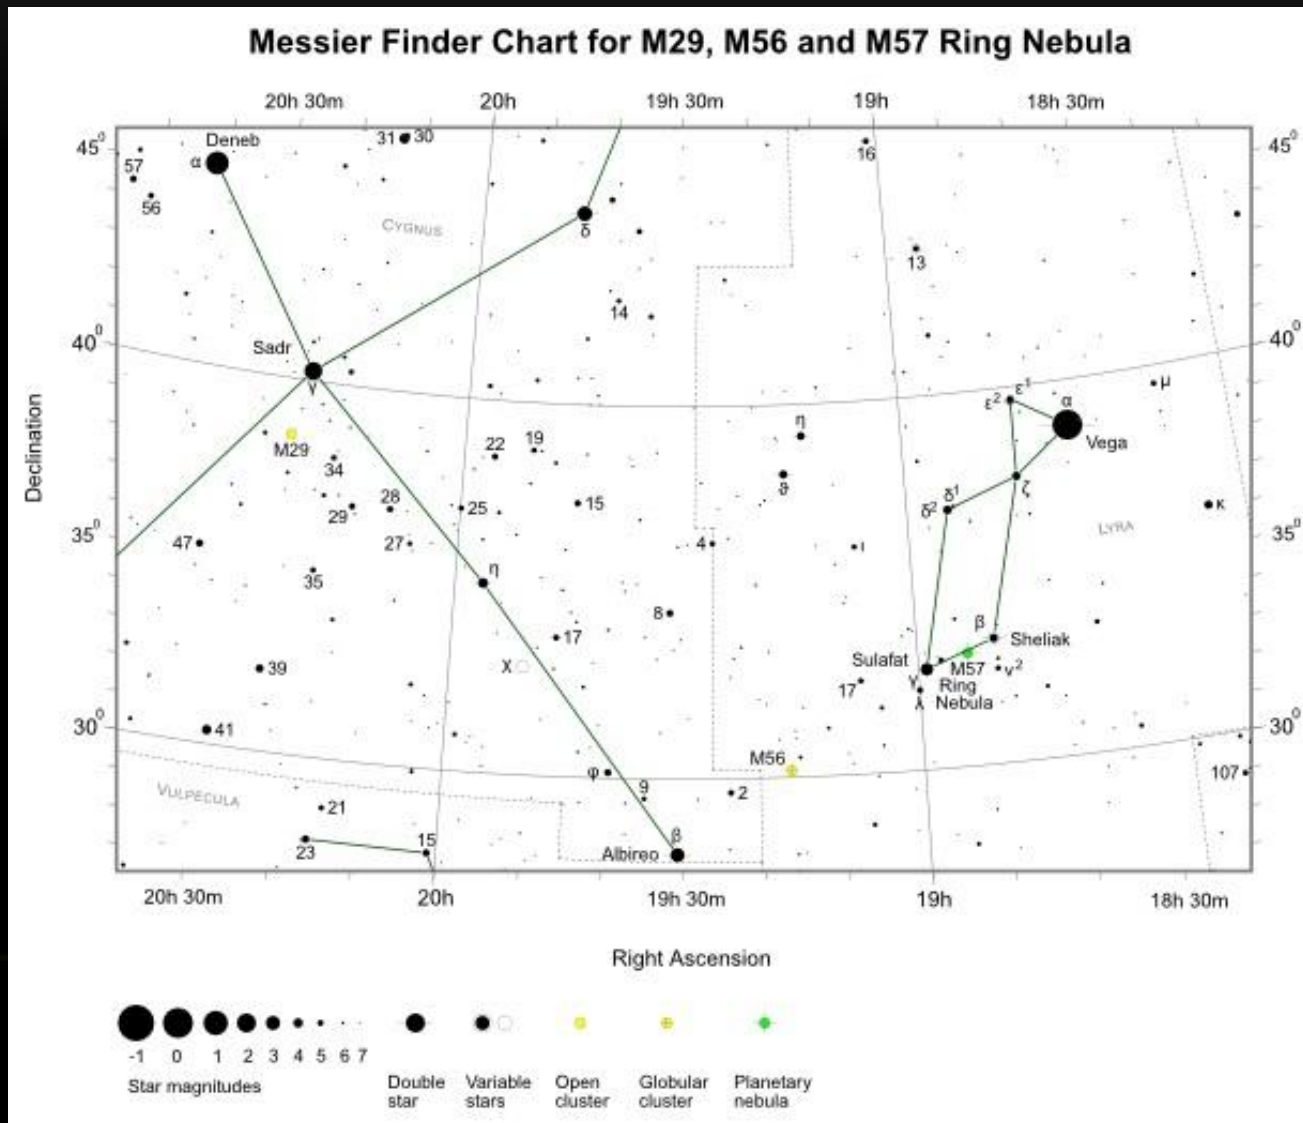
Messier Finder Chart for M29, M56 and M57 Ring Nebula

20h 30m 20h 19h 30m 19h 18h 30m

$45^0$ $45^0$

Deneb α 57 56 31 30 16 δ CYGNUS 13 14

$40^0$ $40^0$

Sadr γ μ $ε^2$ $ε^1$ α Vega η M29 22 19 34 ϑ ζ 28 29 25 15 $δ^1$ $δ^2$ κ 47 27 4 ι LYRA

$35^0$ $35^0$

35 η 8 β Sheliak 17 39 χ Sulafat M57 $ν^2$ 17 γ Ring λ Nebula 41

$30^0$ $30^0$

M56 φ 9 2 107 VULPECULA 21 15 β 23 Albireo

20h 30m 20h 19h 30m 19h 18h 30m

Declination

Right Ascension

-1 0 1 2 3 4 5 6 7

Star magnitudes

Double star

Variable stars

Open cluster

Globular cluster

Planetary nebula